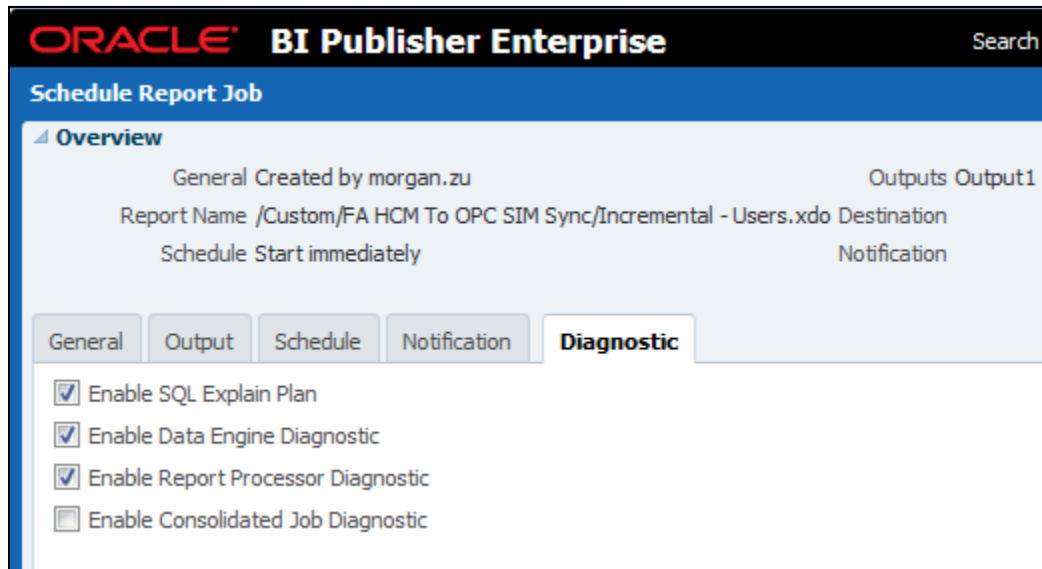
ORACLE® BI Publisher Enterprise

Search

Schedule Report Job

Overview

General Created by morgan.zu

Report Name /Custom/FA HCM To OPC SIM Sync/Incremental - Users.xdo

Schedule Start immediately

Outputs Output1

Destination

Notification

General | Output | Schedule | Notification | Diagnostic

Enable SQL Explain Plan

Enable Data Engine Diagnostic

Enable Report Processor Diagnostic

Enable Consolidated Job Diagnostic